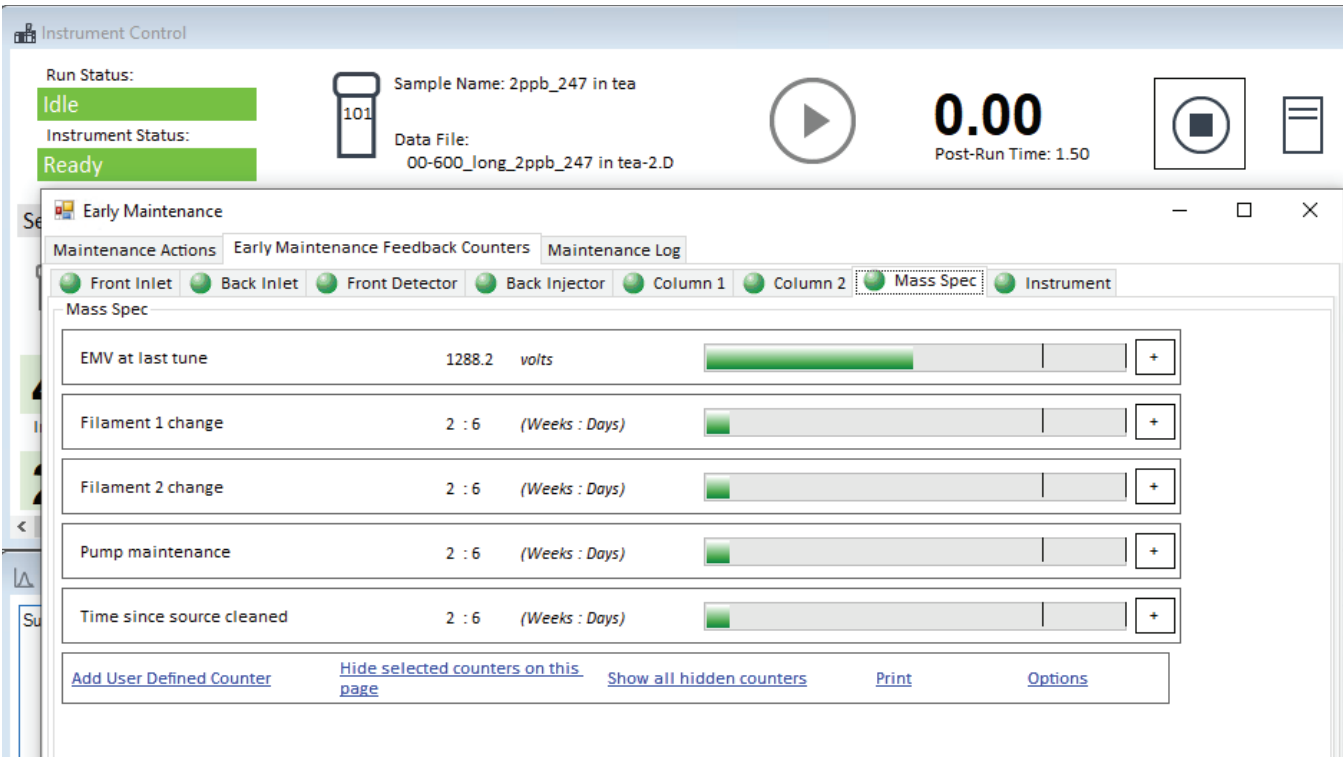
Instrument Control

Run Status:
Idle
Instrument Status:
Ready

101

Sample Name: 2ppb_247 in tea

Data File:
00-600_long_2ppb_247 in tea-2.D

0.00
Post-Run Time: 1.50

Se

Early Maintenance

Maintenance Actions | Early Maintenance Feedback Counters | Maintenance Log

Front Inlet | Back Inlet | Front Detector | Back Injector | Column 1 | Column 2 | Mass Spec | Instrument

Mass Spec

| | | | |
|---|---|---|---|
| EMV at last tune | 1288.2 | volts | + |
| Filament 1 change | 2 : 6 | (Weeks : Days) | + |
| Filament 2 change | 2 : 6 | (Weeks : Days) | + |
| Pump maintenance | 2 : 6 | (Weeks : Days) | + |
| Time since source cleaned | 2 : 6 | (Weeks : Days) | + |

Add User Defined Counter | Hide selected counters on this page | Show all hidden counters | Print | Options

Su